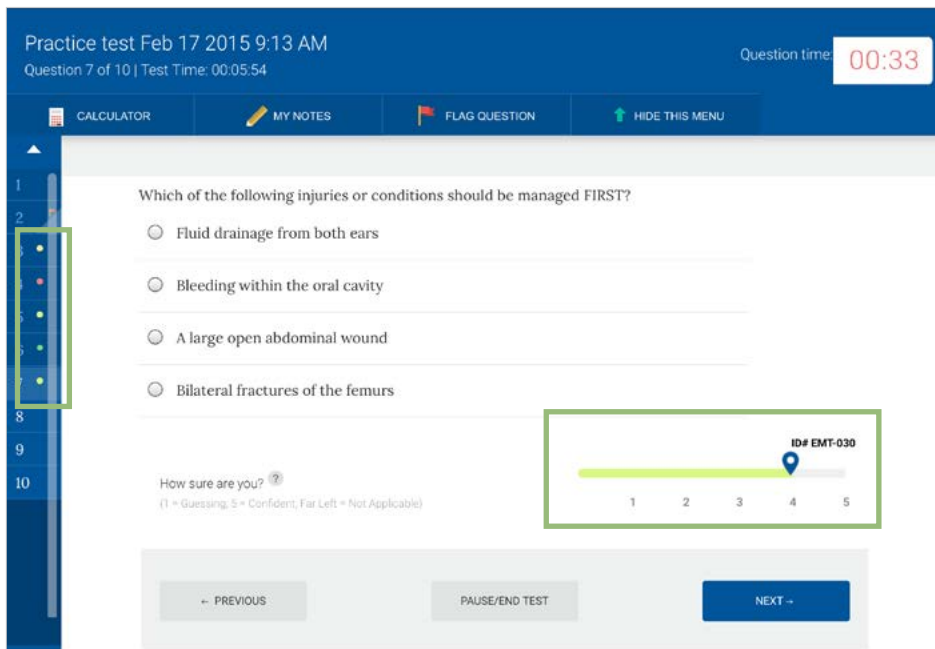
Practice test Feb 17 2015 9:13 AM
Question 7 of 10 | Test Time: 00:05:54

Question time 00:33

CALCULATOR
MY NOTES
FLAG QUESTION
HIDE THIS MENU

1
2
3
4
5
6
7
8
9
10

Which of the following injuries or conditions should be managed FIRST?

Fluid drainage from both ears

Bleeding within the oral cavity

A large open abdominal wound

Bilateral fractures of the femurs

ID# EMT-030

How sure are you? ?
(1 = Guessing, 5 = Confident, Far Left = Not Applicable)

1 2 3 4 5

← PREVIOUS
PAUSE/END TEST
NEXT →